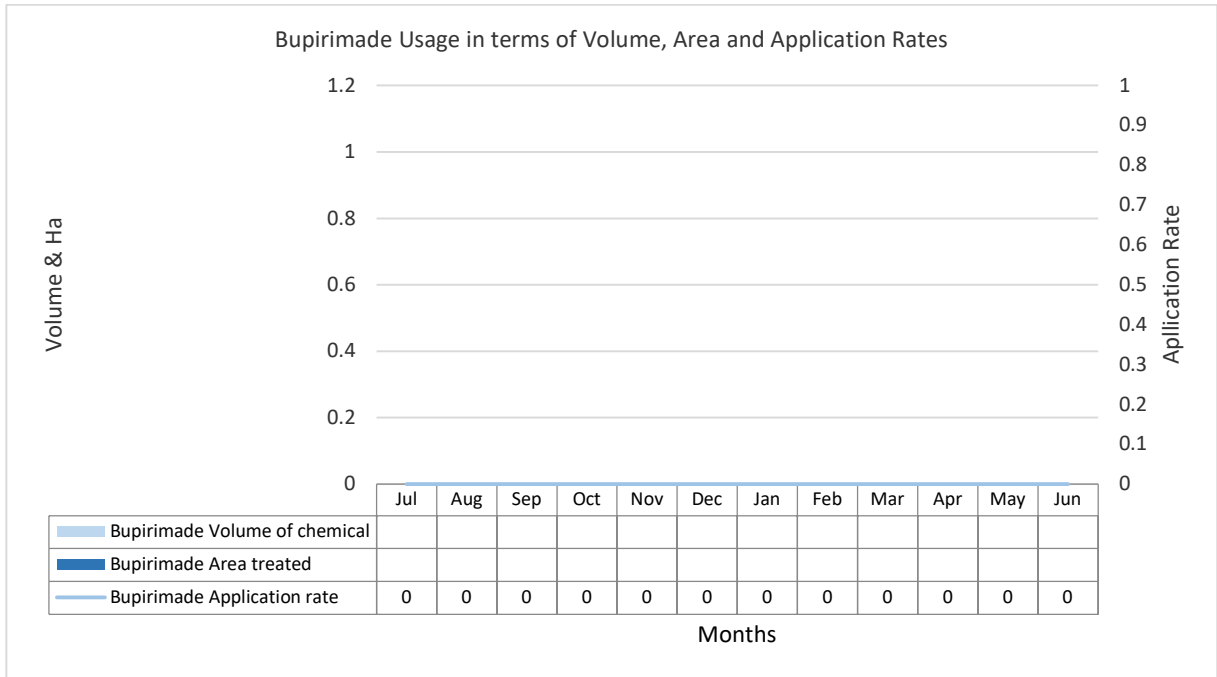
Bupirimade Usage in terms of Volume, Area and Application Rates

Volume & Ha

1.2
1
0.8
0.6
0.4
0.2
0

Apllication Rate

1
0.9
0.8
0.7
0.6
0.5
0.4
0.3
0.2
0.1
0

| | Jul | Aug | Sep | Oct | Nov | Dec | Jan | Feb | Mar | Apr | May | Jun |
|---|---|---|---|---|---|---|---|---|---|---|---|---|
| Bupirimade Volume of chemical | | | | | | | | | | | | |
| Bupirimade Area treated | | | | | | | | | | | | |
| Bupirimade Application rate | 0 | 0 | 0 | 0 | 0 | 0 | 0 | 0 | 0 | 0 | 0 | 0 |

Months